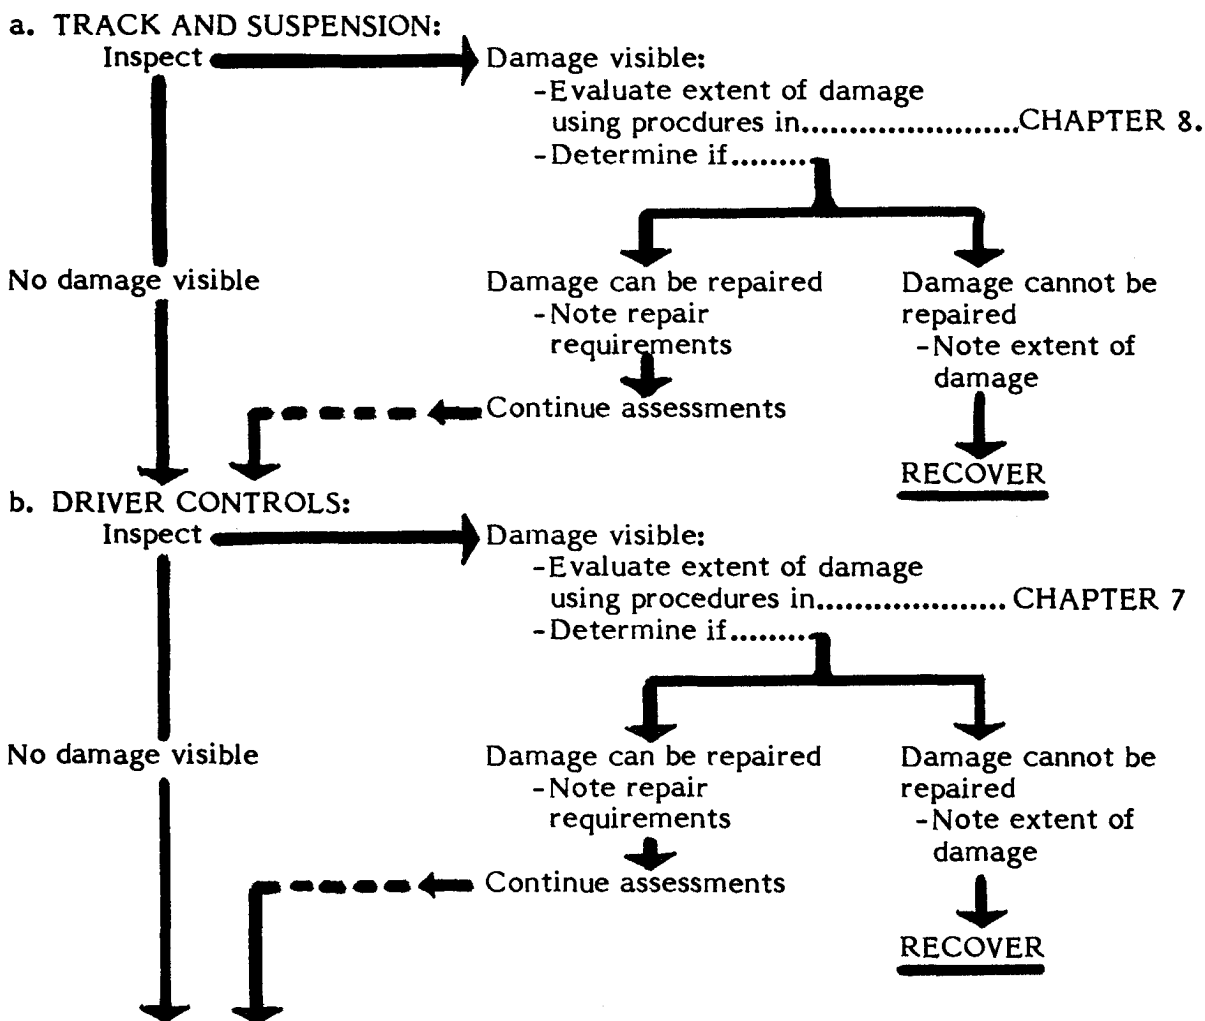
a. TRACK AND SUSPENSION:
Inspect

Damage visible:
-Evaluate extent of damage using procdures in......................CHAPTER 8.
-Determine if........

No damage visible

Damage can be repaired
-Note repair requirements

Damage cannot be repaired
-Note extent of damage

Continue assessments

RECOVER

b. DRIVER CONTROLS:
Inspect

Damage visible:
-Evaluate extent of damage using procedures in....................CHAPTER 7
-Determine if........

No damage visible

Damage can be repaired
-Note repair requirements

Damage cannot be repaired
-Note extent of damage

Continue assessments

RECOVER